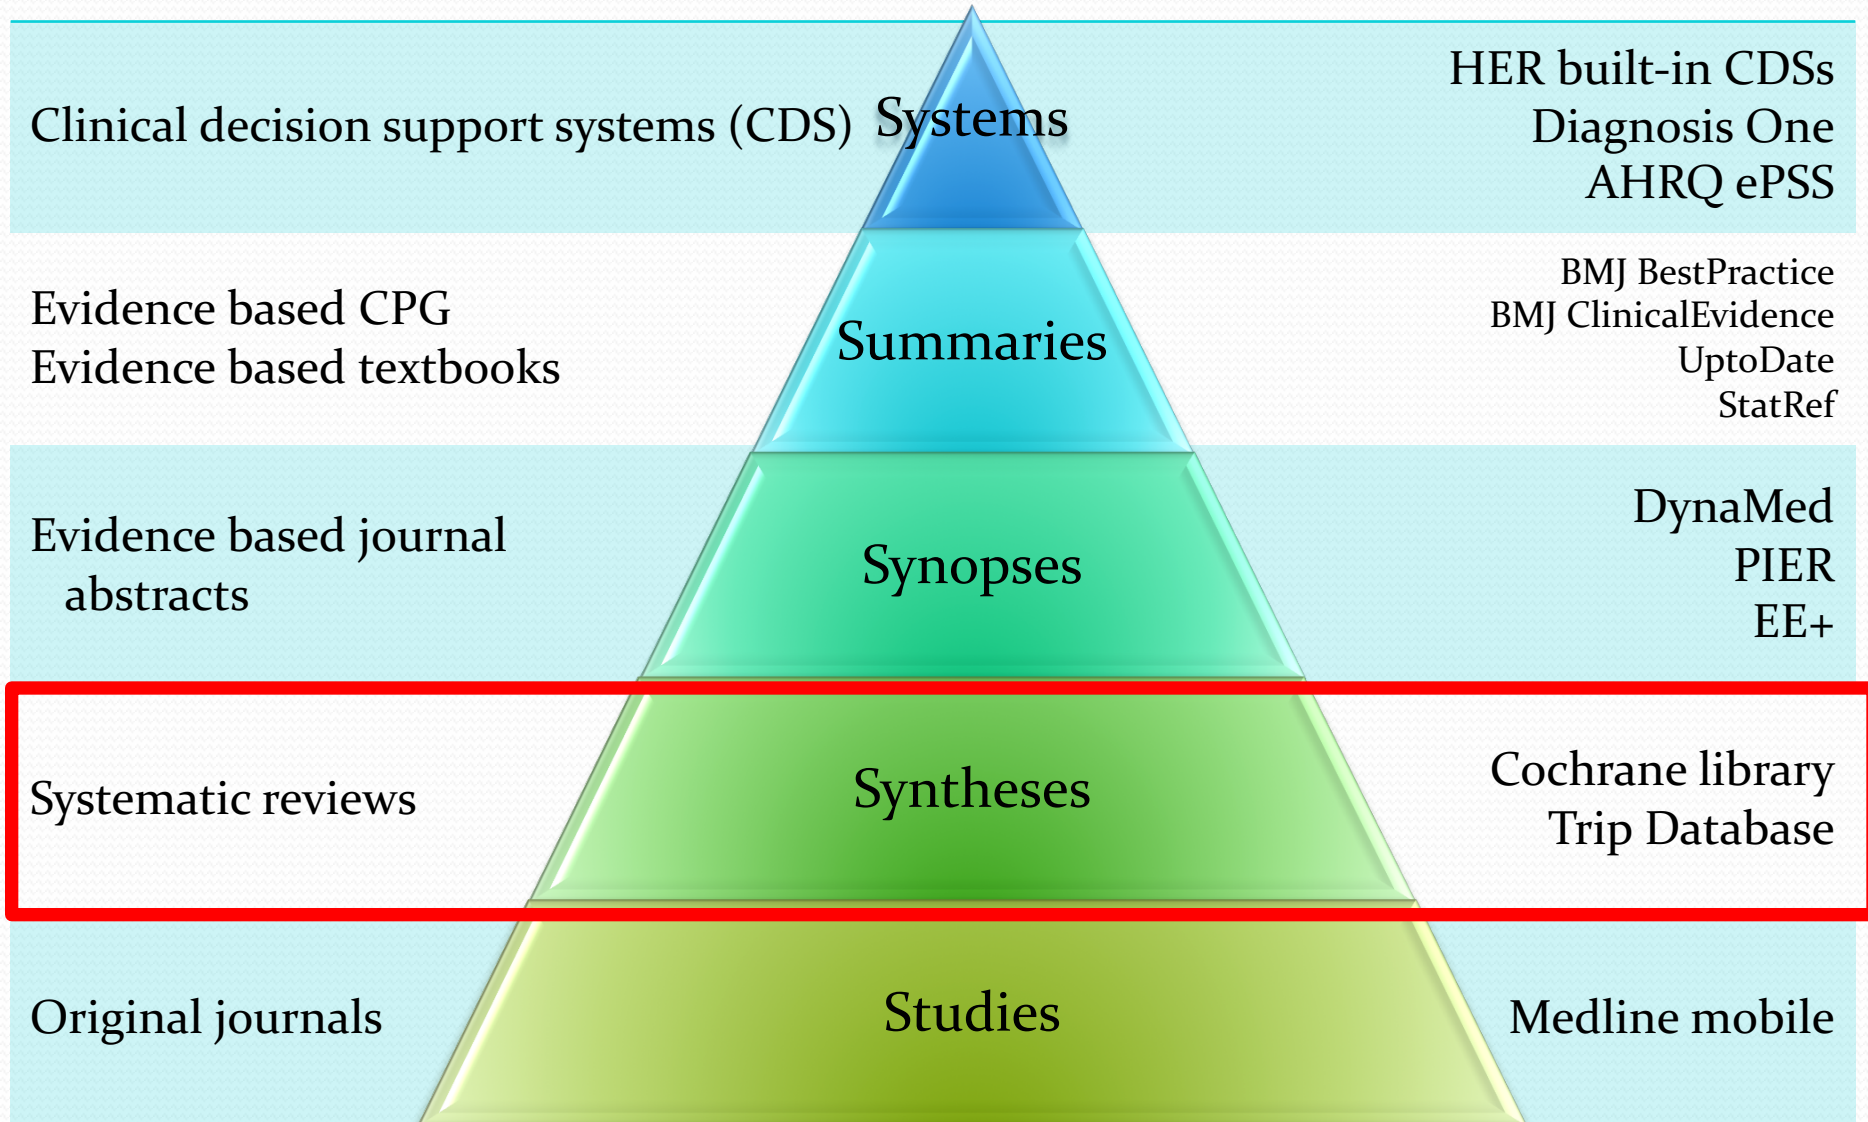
Clinical decision support systems (CDS)

Systems

HER built-in CDSs
Diagnosis One
AHRQ ePSS

Evidence based CPG
Evidence based textbooks

Summaries

BMJ BestPractice
BMJ ClinicalEvidence
UptoDate
StatRef

Evidence based journal abstracts

Synopses

DynaMed
PIER
EE+

Systematic reviews

Syntheses

Cochrane library
Trip Database

Original journals

Studies

Medline mobile